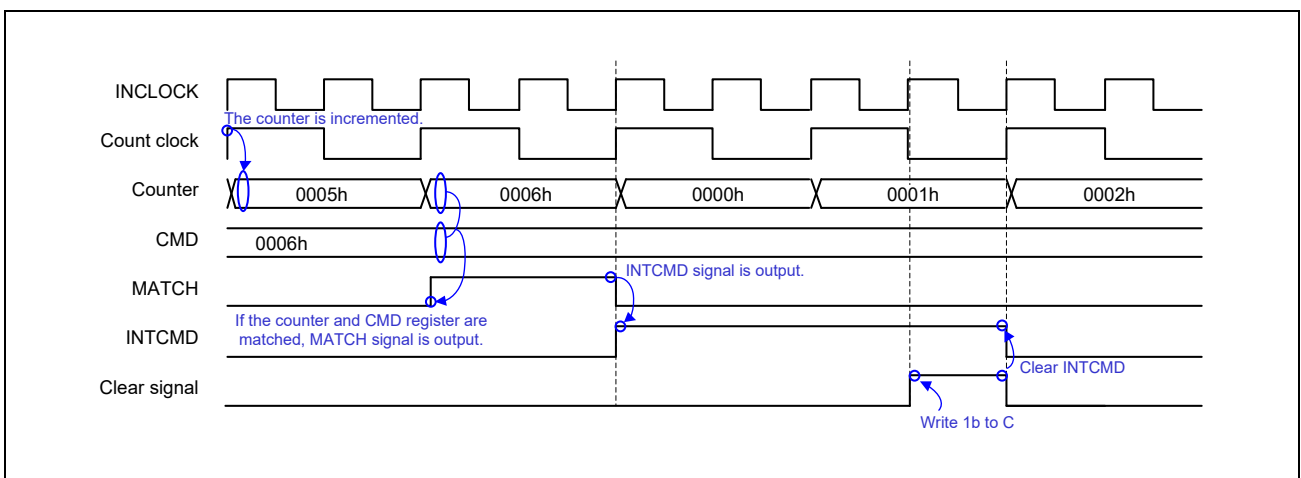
INCLOCK
The counter is incremented.
Count clock
Counter
0005h
0006h
0000h
0001h
0002h
CMD
0006h
MATCH
INTCMD signal is output.
If the counter and CMD register are matched, MATCH signal is output.
INTCMD
Clear INTCMD
Clear signal
Write 1b to C